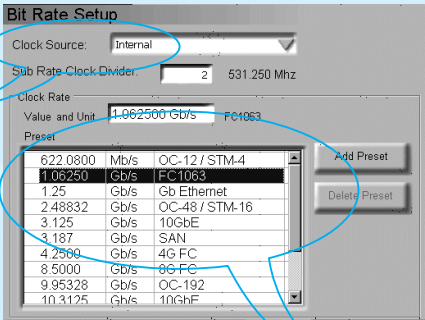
Bit Rate Setup

Clock Source: Internal

Sub Rate Clock Divider: 2 531.250 Mhz

Clock Rate

Value and Unit 1.062500 Gb/s FC1063

Preset

| | | |
|---|---|---|
| 622.0800 | Mb/s | OC-12 / STM-4 |
| 1.06250 | Gb/s | FC1063 |
| 1.25 | Gb/s | Gb Ethernet |
| 2.48832 | Gb/s | OC-48 / STM-16 |
| 3.125 | Gb/s | 10GbE |
| 3.187 | Gb/s | SAN |
| 4.2500 | Gb/s | 4G FC |
| 8.5000 | Gb/s | 8G FC |
| 9.95328 | Gb/s | OC-192 |
| 10.3125 | Gb/s | 10GbE |

Add Preset

Delete Preset